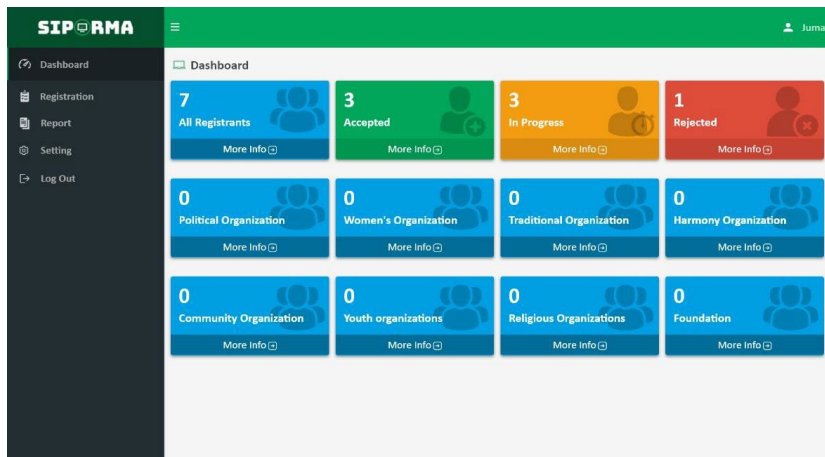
SIPORMA

Juma

Dashboard
Registration
Report
Setting
Log Out

Dashboard

7
All Registrants
More Info

3
Accepted
More Info

3
In Progress
More Info

1
Rejected
More Info

0
Political Organization
More Info

0
Women's Organization
More Info

0
Traditional Organization
More Info

0
Harmony Organization
More Info

0
Community Organization
More Info

0
Youth organizations
More Info

0
Religious Organizations
More Info

0
Foundation
More Info